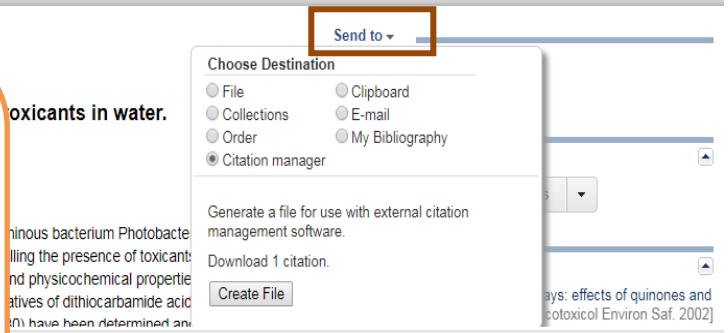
Send to ▾

oxicants in water.

Choose Destination

File
Clipboard
Collections
E-mail
Order
My Bibliography
Citation manager

Generate a file for use with external citation management software.

Download 1 citation.

Create File

ninous bacterium Photobacte
lling the presence of toxicants
nd physicochemical propertie
atives of dithiocarbamide acid
0) have been determined an

ays: effects of quinones and
cotoxicol Environ Saf. 2002]